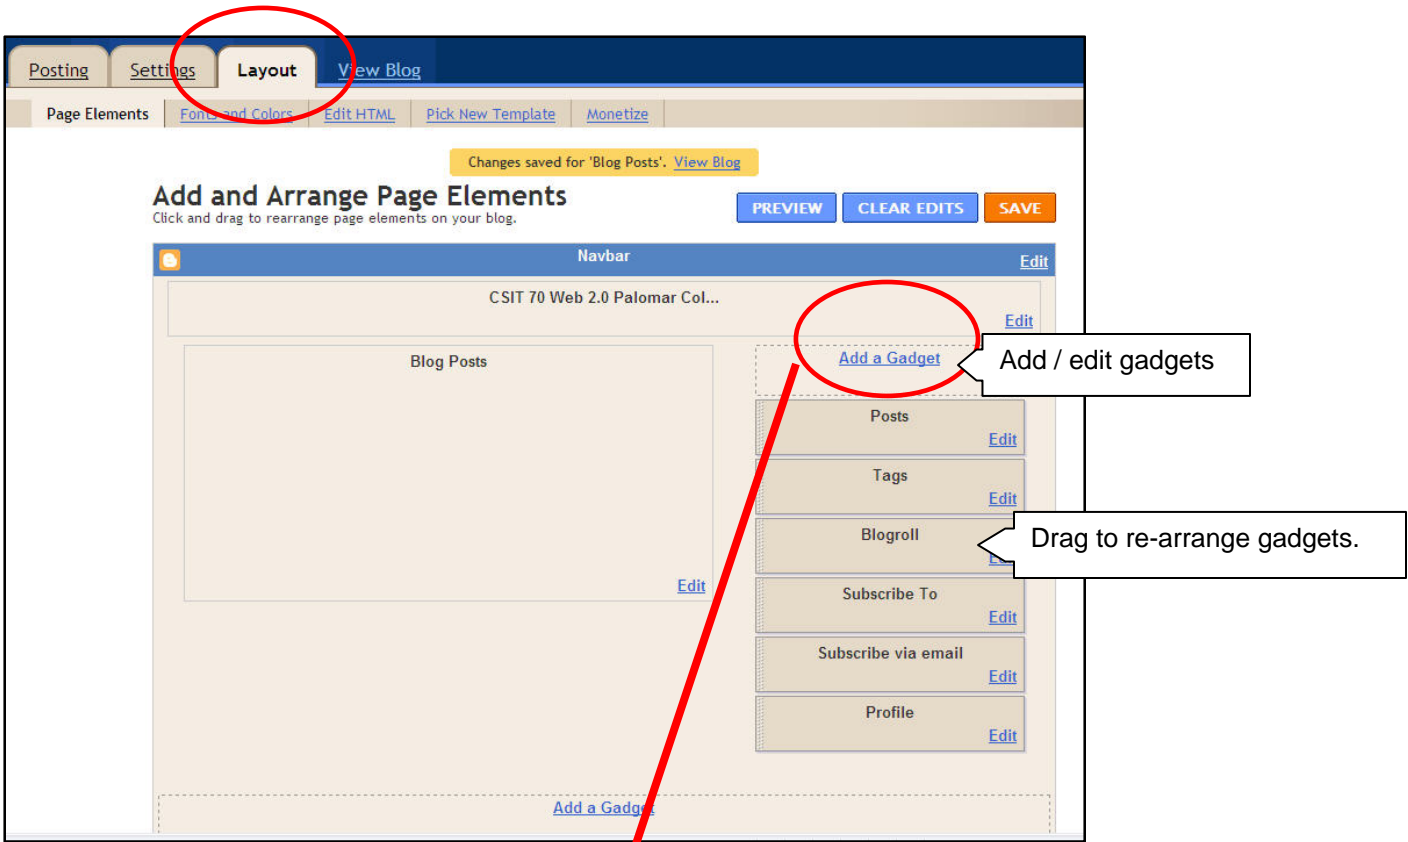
Posting Settings Layout View Blog

Page Elements Fonts and Colors Edit HTML Pick New Template Monetize

Changes saved for 'Blog Posts'. View Blog

Add and Arrange Page Elements
Click and drag to rearrange page elements on your blog.

PREVIEW CLEAR EDITS SAVE

Navbar Edit

CSIT 70 Web 2.0 Palomar Col...
Edit

Blog Posts
Edit

Add a Gadget

Add / edit gadgets

Posts
Edit

Tags
Edit

Blogroll
Edit

Drag to re-arrange gadgets.

Subscribe To
Edit

Subscribe via email
Edit

Profile
Edit

Add a Gadget